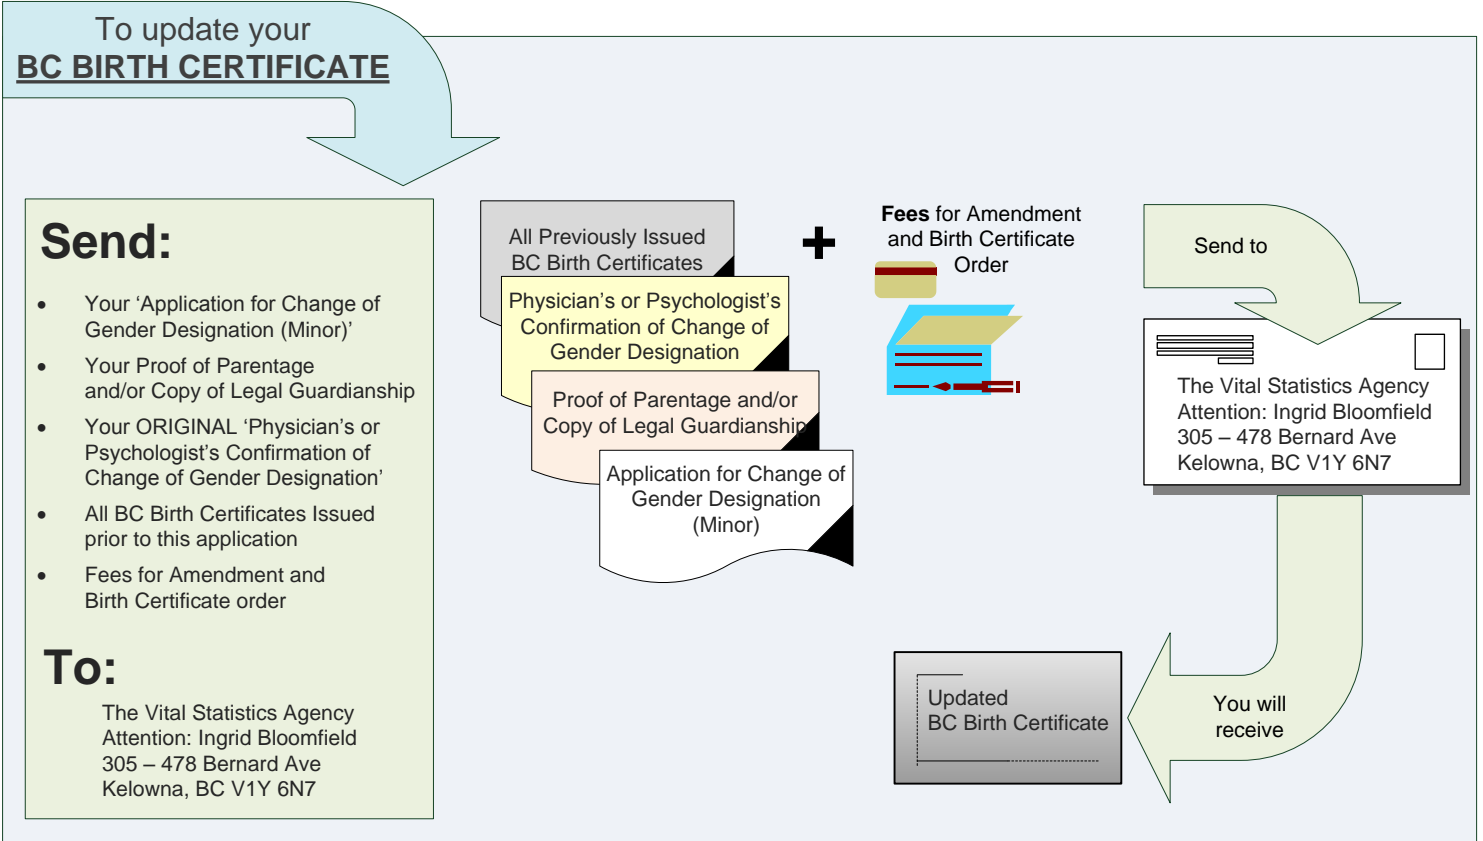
To update your
BC BIRTH CERTIFICATE

Send:

- Your ‘Application for Change of Gender Designation (Minor)’
- Your Proof of Parentage and/or Copy of Legal Guardianship
- Your ORIGINAL ‘Physician’s or Psychologist’s Confirmation of Change of Gender Designation’
- All BC Birth Certificates Issued prior to this application
- Fees for Amendment and Birth Certificate order

To:

The Vital Statistics Agency
Attention: Ingrid Bloomfield
305 – 478 Bernard Ave
Kelowna, BC V1Y 6N7

All Previously Issued BC Birth Certificates

Physician’s or Psychologist’s Confirmation of Change of Gender Designation

Proof of Parentage and/or Copy of Legal Guardianship

Application for Change of Gender Designation (Minor)

+

Fees for Amendment and Birth Certificate Order

Send to

The Vital Statistics Agency
Attention: Ingrid Bloomfield
305 – 478 Bernard Ave
Kelowna, BC V1Y 6N7

You will receive

Updated
BC Birth Certificate